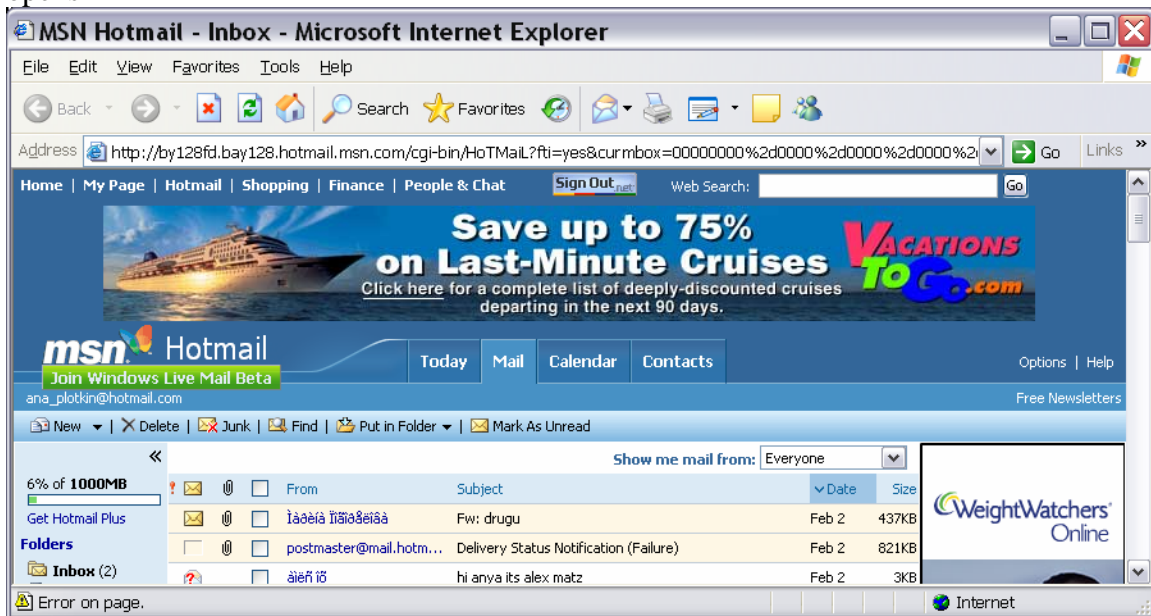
MSN Hotmail - Inbox - Microsoft Internet Explorer

File Edit View Favorites Tools Help

Back Search Favorites

Address http://by128fd.bay128.hotmail.msn.com/cgi-bin/HoTMaiL?fti=yes&curmbox=00000000%2d0000%2d0000%2d0000%2 Go Links

Home | My Page | Hotmail | Shopping | Finance | People & Chat Sign Out .net Web Search: Go

Save up to 75% on Last-Minute Cruises
Click here for a complete list of deeply-discounted cruises departing in the next 90 days.
VACATIONS TO GO .com

msn Hotmail
Join Windows Live Mail Beta
Today Mail Calendar Contacts
Options | Help
ana_plotkin@hotmail.com
Free Newsletters

New | Delete | Junk | Find | Put in Folder | Mark As Unread

Show me mail from: Everyone

6% of 1000MB
Get Hotmail Plus
Folders
Inbox (2)

| From | Subject | Date | Size |
|---|---|---|---|
| Ìàðèíà Ïîãîðåëîâà | Fw: drugu | Feb 2 | 437KB |
| postmaster@mail.hotm... | Delivery Status Notification (Failure) | Feb 2 | 821KB |
| àëèñ ìõ | hi anya its alex matz | Feb 2 | 3KB |

WeightWatchers Online

Error on page. Internet